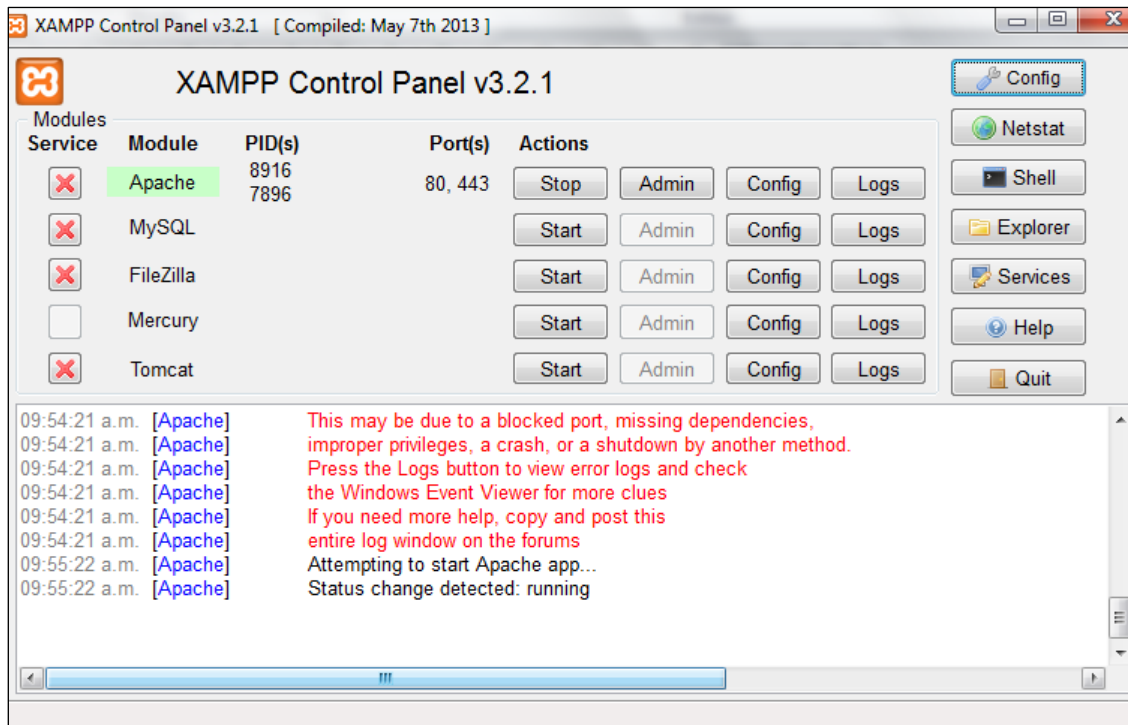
XAMPP Control Panel v3.2.1 [ Compiled: May 7th 2013 ]

XAMPP Control Panel v3.2.1

Config
Netstat
Shell
Explorer
Services
Help
Quit

Modules

| Service | Module | PID(s) | Port(s) | Actions | | | |
|---|---|---|---|---|---|---|---|
| | Apache | 8916 7896 | 80, 443 | Stop | Admin | Config | Logs |
| | MySQL | | | Start | Admin | Config | Logs |
| | FileZilla | | | Start | Admin | Config | Logs |
| | Mercury | | | Start | Admin | Config | Logs |
| | Tomcat | | | Start | Admin | Config | Logs |

09:54:21 a.m. [Apache] This may be due to a blocked port, missing dependencies,
09:54:21 a.m. [Apache] improper privileges, a crash, or a shutdown by another method.
09:54:21 a.m. [Apache] Press the Logs button to view error logs and check
09:54:21 a.m. [Apache] the Windows Event Viewer for more clues
09:54:21 a.m. [Apache] If you need more help, copy and post this
09:54:21 a.m. [Apache] entire log window on the forums
09:55:22 a.m. [Apache] Attempting to start Apache app...
09:55:22 a.m. [Apache] Status change detected: running